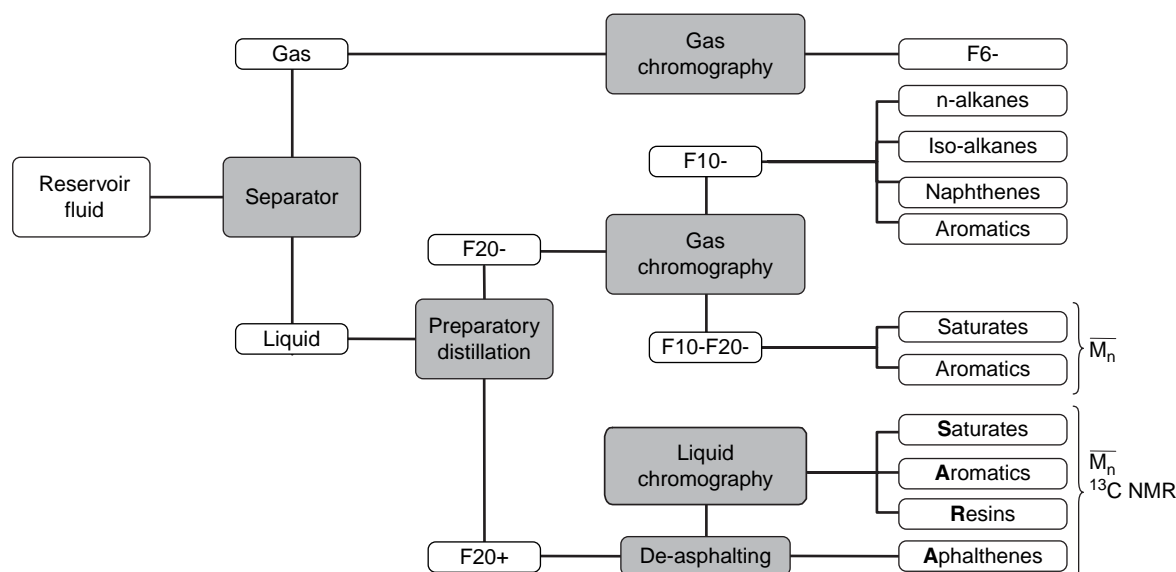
Gas

Gas chromography

F6-

n-alkanes

Iso-alkanes

Naphthenes

Aromatics

F10-

Reservoir fluid

Separator

F20-

Gas chromography

Liquid

Preparatory distillation

F10-F20-

Saturates

Aromatics

$\overline{M_n}$

Liquid chromography

Saturates

Aromatics

Resins

$\overline{M_n}$
$^{13}$C NMR

F20+

De-asphalting

Aphalthenes